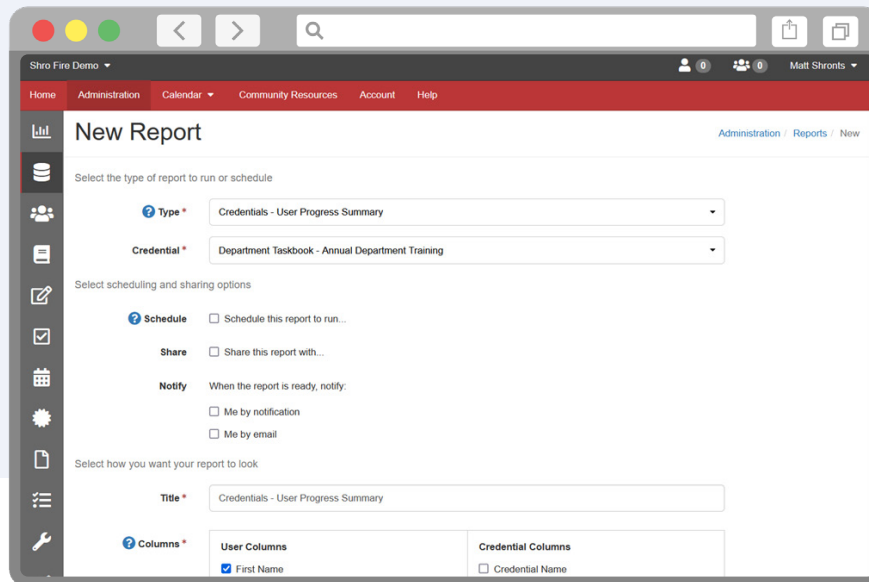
Shro Fire Demo ▾

0 0 Matt Shronts ▾

Home Administration Calendar ▾ Community Resources Account Help

New Report

Administration / Reports / New

Select the type of report to run or schedule

Type * Credentials - User Progress Summary

Credential * Department Taskbook - Annual Department Training

Select scheduling and sharing options

Schedule Schedule this report to run...

Share Share this report with...

Notify When the report is ready, notify:

Me by notification

Me by email

Select how you want your report to look

Title * Credentials - User Progress Summary

Columns *

| User Columns | Credential Columns |
|---|---|
| First Name | Credential Name |